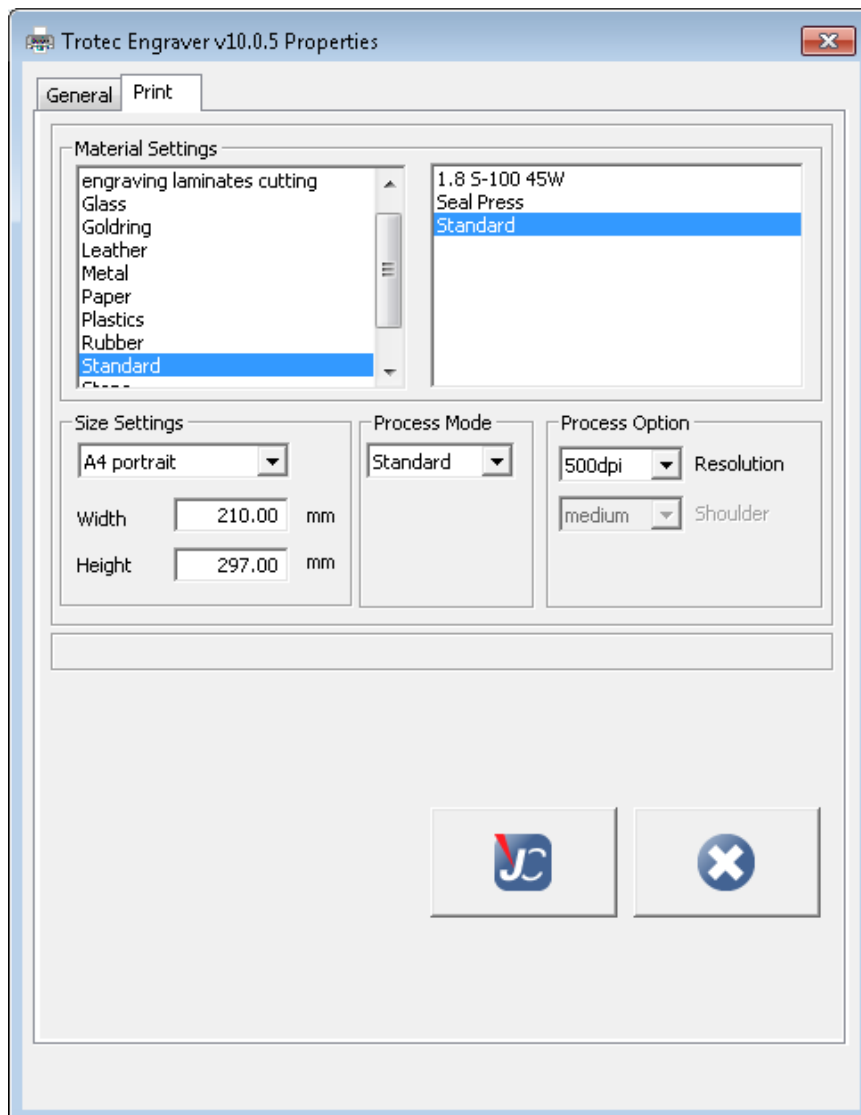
Trotec Engraver v10.0.5 Properties

General Print

Material Settings

engraving laminates cutting
Glass
Goldring
Leather
Metal
Paper
Plastics
Rubber
Standard
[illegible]

1.8 S-100 45W
Seal Press
Standard

Size Settings

A4 portrait

Width 210.00 mm

Height 297.00 mm

Process Mode

Standard

Process Option

500dpi Resolution

medium Shoulder

JC